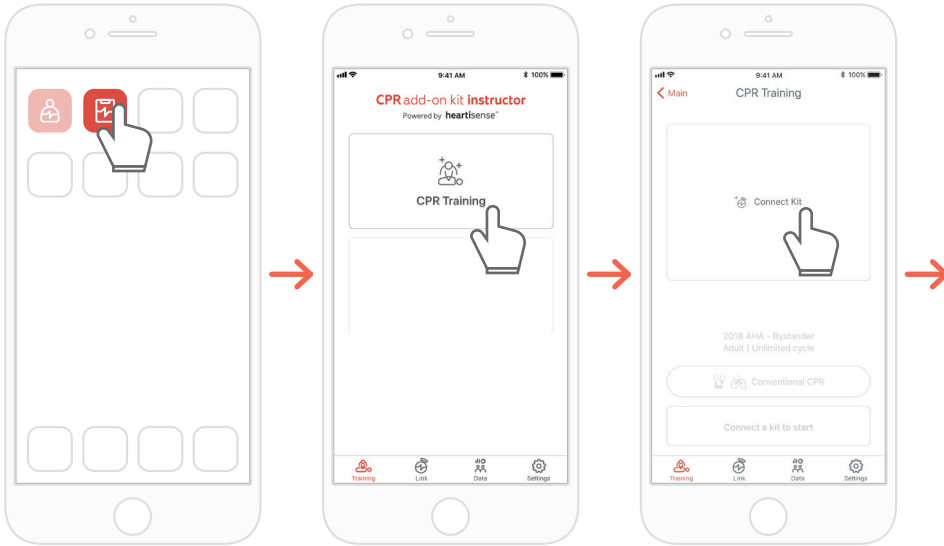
9:41 AM
100%

CPR add-on kit instructor
Powered by heartisense

CPR Training

Training
Link
Data
Settings

9:41 AM
100%

Main
CPR Training

Connect Kit

2018 AHA - Bystander
Adult | Unlimited cycle

Conventional CPR

Connect a kit to start

Training
Link
Data
Settings